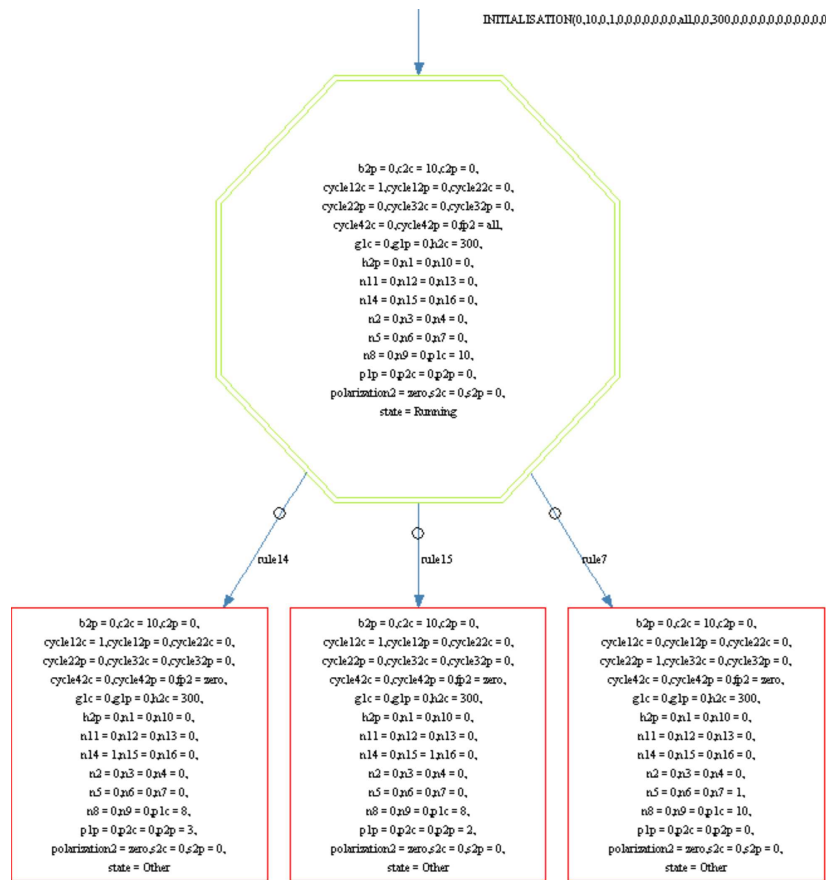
INITIALISATION(0,10,0,1,0,0,0,0,0,0,0,all,0,0,300,0,0,0,0,0,0,0,0,0,0,0,0

b2p = 0,c2c = 10,c2p = 0,
cycle12c = 1,cycle12p = 0,cycle22c = 0,
cycle22p = 0,cycle32c = 0,cycle32p = 0,
cycle42c = 0,cycle42p = 0,fp2 = all,
g1c = 0,g1p = 0,h2c = 300,
h2p = 0,n1 = 0,n10 = 0,
n11 = 0,n12 = 0,n13 = 0,
n14 = 0,n15 = 0,n16 = 0,
n2 = 0,n3 = 0,n4 = 0,
n5 = 0,n6 = 0,n7 = 0,
n8 = 0,n9 = 0,p1c = 10,
p1p = 0,p2c = 0,p2p = 0,
polarization2 = zero,s2c = 0,s2p = 0,
state = Running

rule14

rule15

rule7

b2p = 0,c2c = 10,c2p = 0,
cycle12c = 1,cycle12p = 0,cycle22c = 0,
cycle22p = 0,cycle32c = 0,cycle32p = 0,
cycle42c = 0,cycle42p = 0,fp2 = zero,
g1c = 0,g1p = 0,h2c = 300,
h2p = 0,n1 = 0,n10 = 0,
n11 = 0,n12 = 0,n13 = 0,
n14 = 1,n15 = 0,n16 = 0,
n2 = 0,n3 = 0,n4 = 0,
n5 = 0,n6 = 0,n7 = 0,
n8 = 0,n9 = 0,p1c = 8,
p1p = 0,p2c = 0,p2p = 3,
polarization2 = zero,s2c = 0,s2p = 0,
state = Other

b2p = 0,c2c = 10,c2p = 0,
cycle12c = 1,cycle12p = 0,cycle22c = 0,
cycle22p = 0,cycle32c = 0,cycle32p = 0,
cycle42c = 0,cycle42p = 0,fp2 = zero,
g1c = 0,g1p = 0,h2c = 300,
h2p = 0,n1 = 0,n10 = 0,
n11 = 0,n12 = 0,n13 = 0,
n14 = 0,n15 = 1,n16 = 0,
n2 = 0,n3 = 0,n4 = 0,
n5 = 0,n6 = 0,n7 = 0,
n8 = 0,n9 = 0,p1c = 8,
p1p = 0,p2c = 0,p2p = 2,
polarization2 = zero,s2c = 0,s2p = 0,
state = Other

b2p = 0,c2c = 10,c2p = 0,
cycle12c = 0,cycle12p = 0,cycle22c = 0,
cycle22p = 1,cycle32c = 0,cycle32p = 0,
cycle42c = 0,cycle42p = 0,fp2 = zero,
g1c = 0,g1p = 0,h2c = 300,
h2p = 0,n1 = 0,n10 = 0,
n11 = 0,n12 = 0,n13 = 0,
n14 = 0,n15 = 0,n16 = 0,
n2 = 0,n3 = 0,n4 = 0,
n5 = 0,n6 = 0,n7 = 1,
n8 = 0,n9 = 0,p1c = 10,
p1p = 0,p2c = 0,p2p = 0,
polarization2 = zero,s2c = 0,s2p = 0,
state = Other